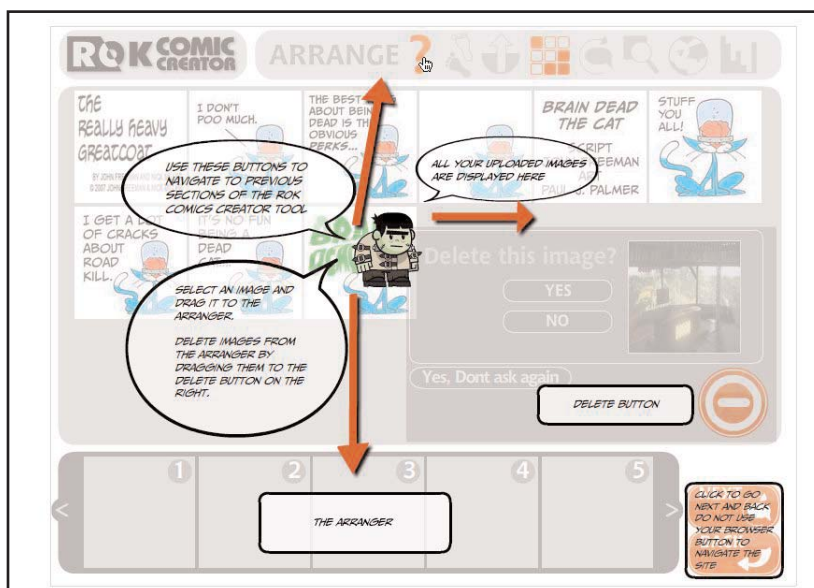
ROK COMIC CREATOR

ARRANGE

THE REALLY HEAVY GREATCOAT

I DON'T POO MUCH.

THE BEST ABOUT BEIN DEAD IS TH OBVIOUS PERKS...

BRAIN DEAD THE CAT

SCRIPT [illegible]EEMAN ART PAUL J. PALMER

STUFF YOU ALL!

I GET A LOT OF CRACKS ABOUT ROAD KILL.

IT'S NO FUN BEING A DEAD CAT.

USE THESE BUTTONS TO NAVIGATE TO PREVIOUS SECTIONS OF THE ROK COMICS CREATOR TOOL

ALL YOUR UPLOADED IMAGES ARE DISPLAYED HERE

SELECT AN IMAGE AND DRAG IT TO THE ARRANGER.

DELETE IMAGES FROM THE ARRANGER BY DRAGGING THEM TO THE DELETE BUTTON ON THE RIGHT.

Delete this image?

YES

NO

Yes, Dont ask again

DELETE BUTTON

1

2

3

4

5

THE ARRANGER

CLICK TO GO NEXT AND BACK DO NOT USE YOUR BROWSER BUTTON TO NAVIGATE THE SITE